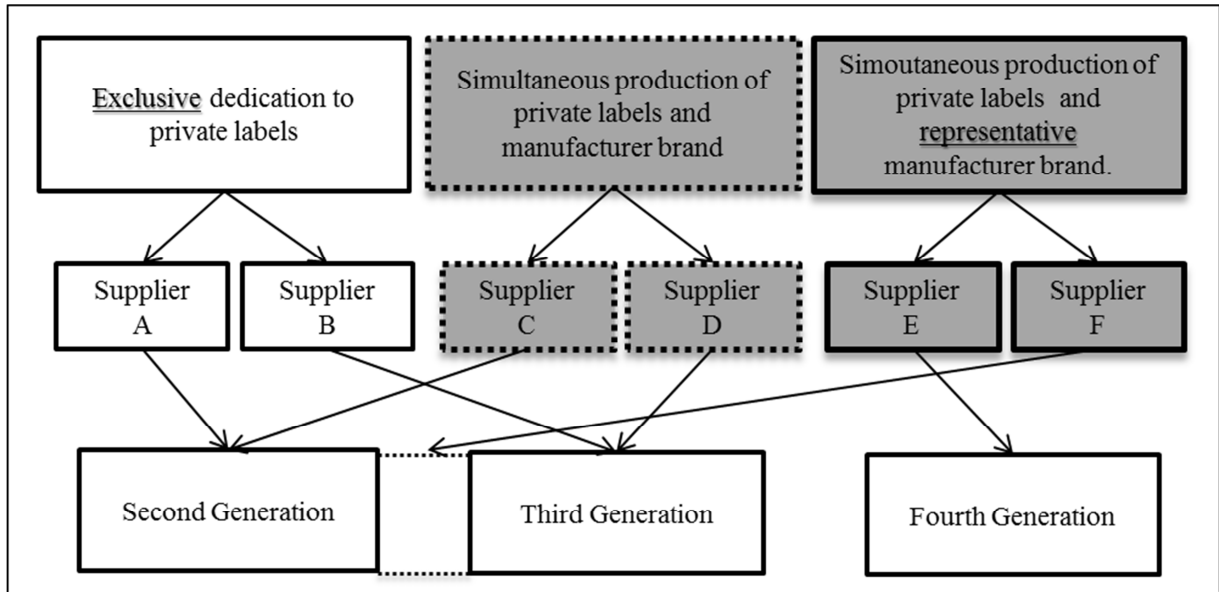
Exclusive dedication to private labels

Simultaneous production of private labels and manufacturer brand

Simoutaneous production of private labels and representative manufacturer brand.

Supplier A

Supplier B

Supplier C

Supplier D

Supplier E

Supplier F

Second Generation

Third Generation

Fourth Generation